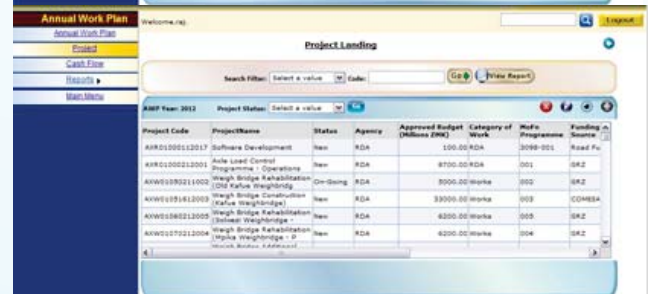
Annual Work Plan
Annual Work Plan
Project
Cash Flow
Reports ▸
Main Menu

Welcome,raj.

Logout

Project Landing

Search Filter: Select a value Code: Go View Report

AWP Year: 2012 Project Status: Select a value Go

| Project Code | ProjectName | Status | Agency | Approved Budget (Millions ZMK) | Category of Work | MoFo Programme | Funding Source |
|---|---|---|---|---|---|---|---|
| AXR01000112017 | Software Development | New | RDA | 100.00 | RDA | 3098-001 | Road Fu |
| AXR01000212001 | Axle Load Control Programme - Operations | New | RDA | 8700.00 | RDA | 001 | GRZ |
| AXW01050212002 | Weigh Bridge Rehabilitation (Old Kafue Weighbridg | On-Going | RDA | 3000.00 | Works | 002 | GRZ |
| AXW01051612003 | Weigh Bridge Construction (Kafue Weighbridge) | New | RDA | 33000.00 | Works | 003 | COMESA |
| AXW01060212005 | Weigh Bridge Rehabilitation (Solwezi Weighbridge - | New | RDA | 6200.00 | Works | 005 | GRZ |
| AXW01070212004 | Weigh Bridge Rehabilitation (Mpika Weighbridge - P | New | RDA | 6200.00 | Works | 004 | GRZ |
| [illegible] | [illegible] | | | | | | |